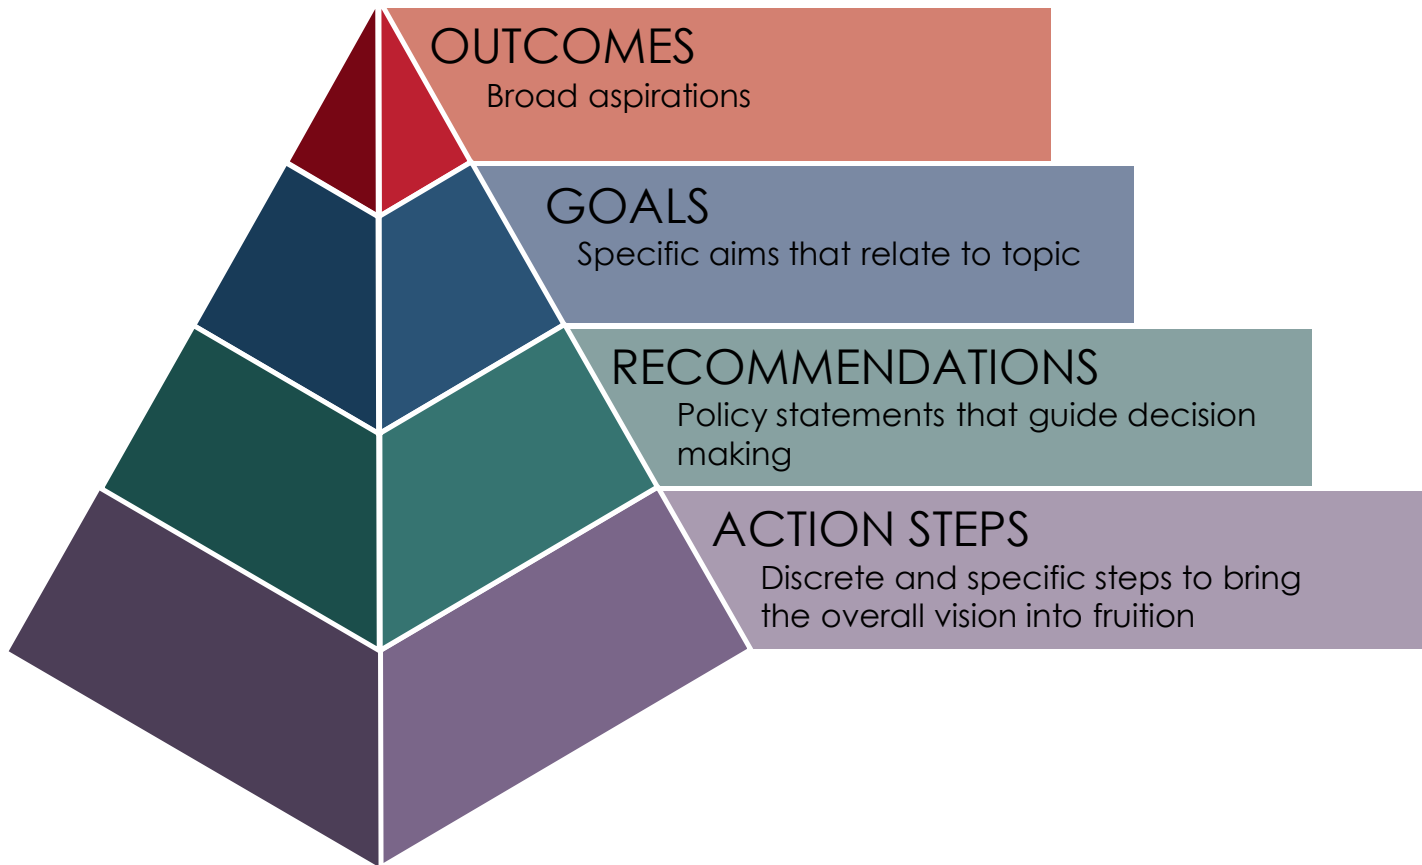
OUTCOMES
Broad aspirations

GOALS
Specific aims that relate to topic

RECOMMENDATIONS
Policy statements that guide decision making

ACTION STEPS
Discrete and specific steps to bring the overall vision into fruition